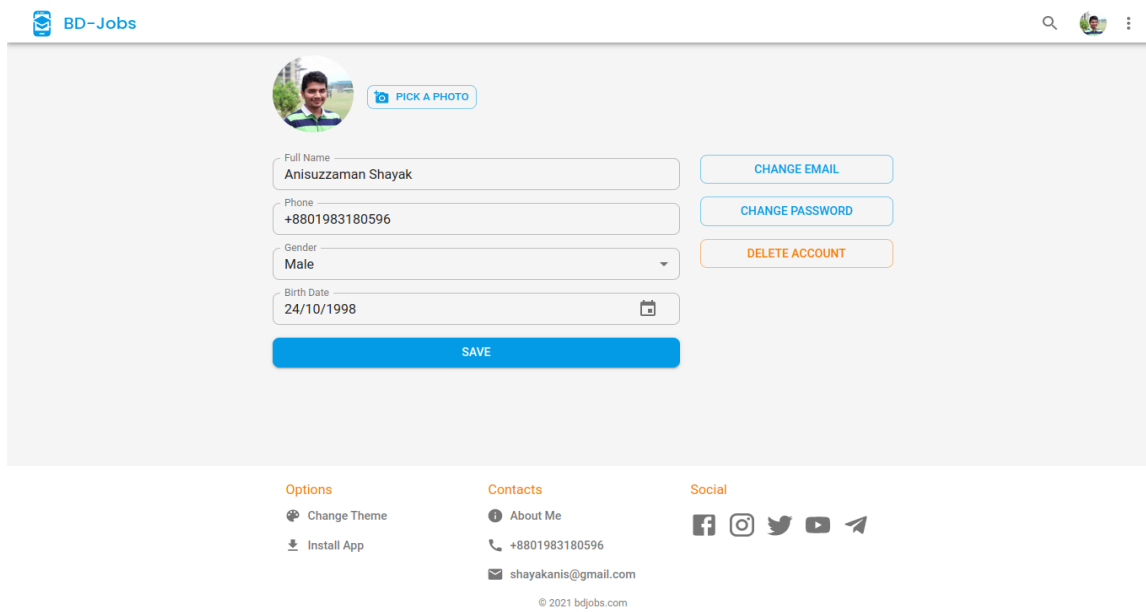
BD-Jobs

PICK A PHOTO

Full Name
Anisuzzaman Shayak

Phone
+8801983180596

Gender
Male

Birth Date
24/10/1998

SAVE

CHANGE EMAIL

CHANGE PASSWORD

DELETE ACCOUNT

Options
Change Theme
Install App

Contacts
About Me
+8801983180596
shayakanis@gmail.com

Social

© 2021 bdjobs.com